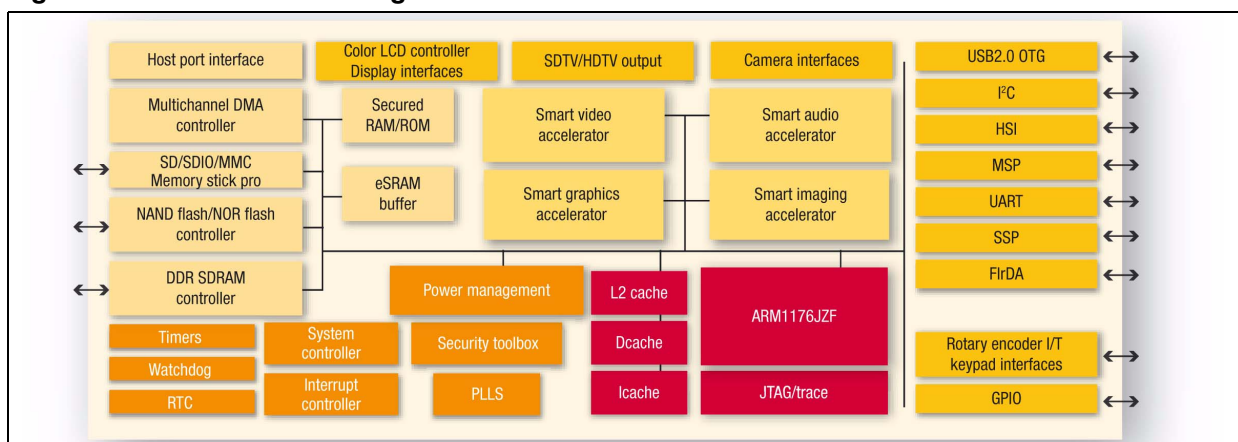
Host port interface
Color LCD controller
Display interfaces
SDTV/HDTV output
Camera interfaces
USB2.0 OTG
Multichannel DMA controller
Secured RAM/ROM
Smart video accelerator
Smart audio accelerator
I²C
HSI
SD/SDIO/MMC Memory stick pro
eSRAM buffer
MSP
Smart graphics accelerator
Smart imaging accelerator
UART
NAND flash/NOR flash controller
SSP
FIrDA
DDR SDRAM controller
Power management
L2 cache
ARM1176JZF
Timers
System controller
Security toolbox
Dcache
Rotary encoder I/T keypad interfaces
Watchdog
Interrupt controller
PLLS
Icache
JTAG/trace
GPIO
RTC